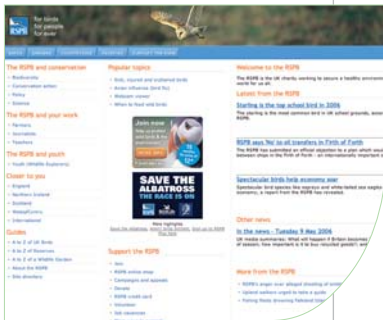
RSPB for birds for people for ever

The RSPB and conservation

The RSPB and your work

The RSPB and youth

Closer to you

Guides

Popular topics

Join now

SAVE THE ALBATROSS THE RACE IS ON

Support the RSPB

Welcome to the RSPB

Latest from the RSPB

Starling is the top school bird in 2006

RSPB says 'No' to oil transfers in Firth of Forth

Spectacular birds help economy soar

Other news

In the news - Tuesday 9 May 2006

More from the RSPB